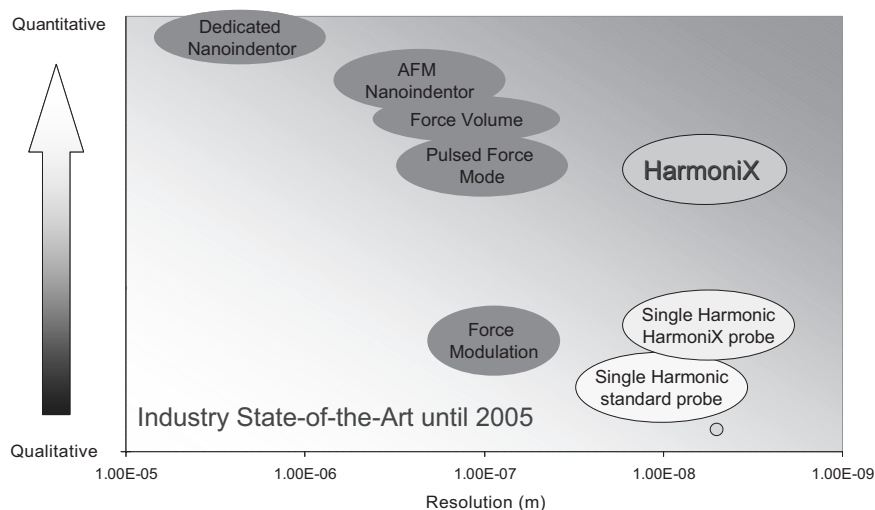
Quantitative

Dedicated Nanoindentor

AFM Nanoindentor

Force Volume

Pulsed Force Mode

HarmoniX

Force Modulation

Single Harmonic HarmoniX probe

Single Harmonic standard probe

Industry State-of-the-Art until 2005

Qualitative

1.00E-05

1.00E-06

1.00E-07

1.00E-08

1.00E-09

Resolution (m)